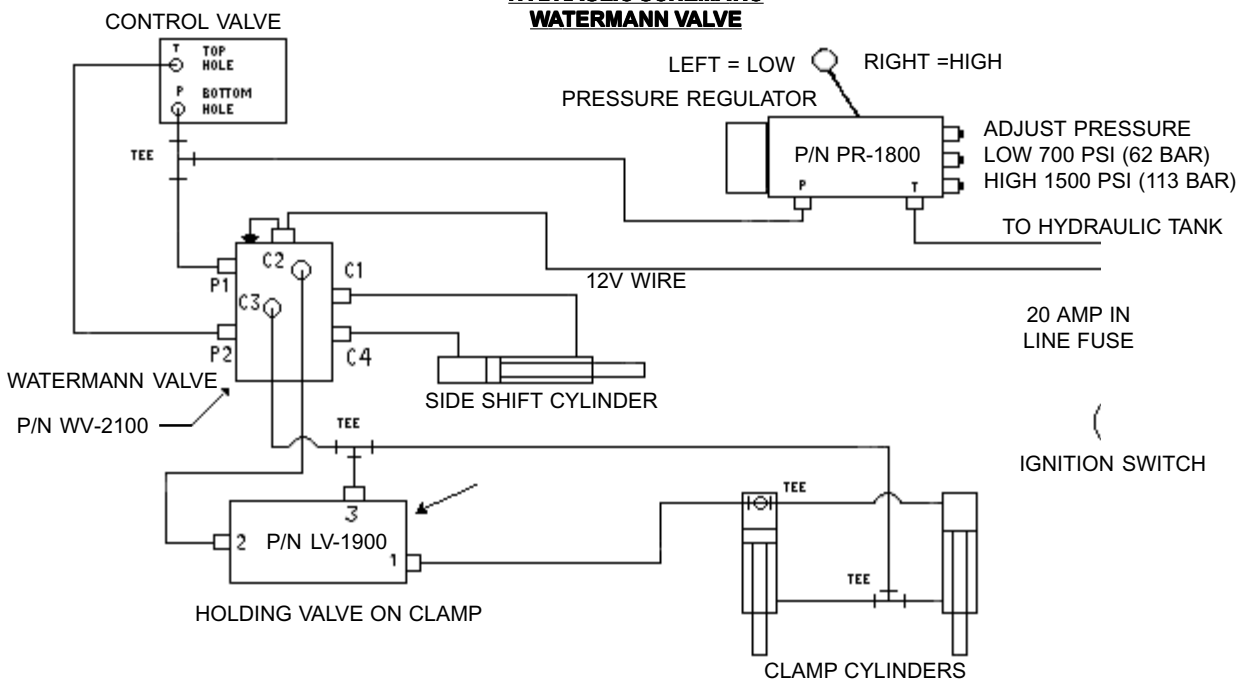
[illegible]
WATERMANN VALVE

CONTROL VALVE
T TOP HOLE
P BOTTOM HOLE
TEE

LEFT = LOW
RIGHT =HIGH
PRESSURE REGULATOR
P/N PR-1800
P
T
ADJUST PRESSURE
LOW 700 PSI (62 BAR)
HIGH 1500 PSI (113 BAR)
TO HYDRAULIC TANK

C2
C1
P1
C3
P2
C4
12V WIRE
20 AMP IN LINE FUSE
WATERMANN VALVE
P/N WV-2100
SIDE SHIFT CYLINDER
TEE
IGNITION SWITCH

3
2
P/N LV-1900
1
TEE
TEE
HOLDING VALVE ON CLAMP
CLAMP CYLINDERS